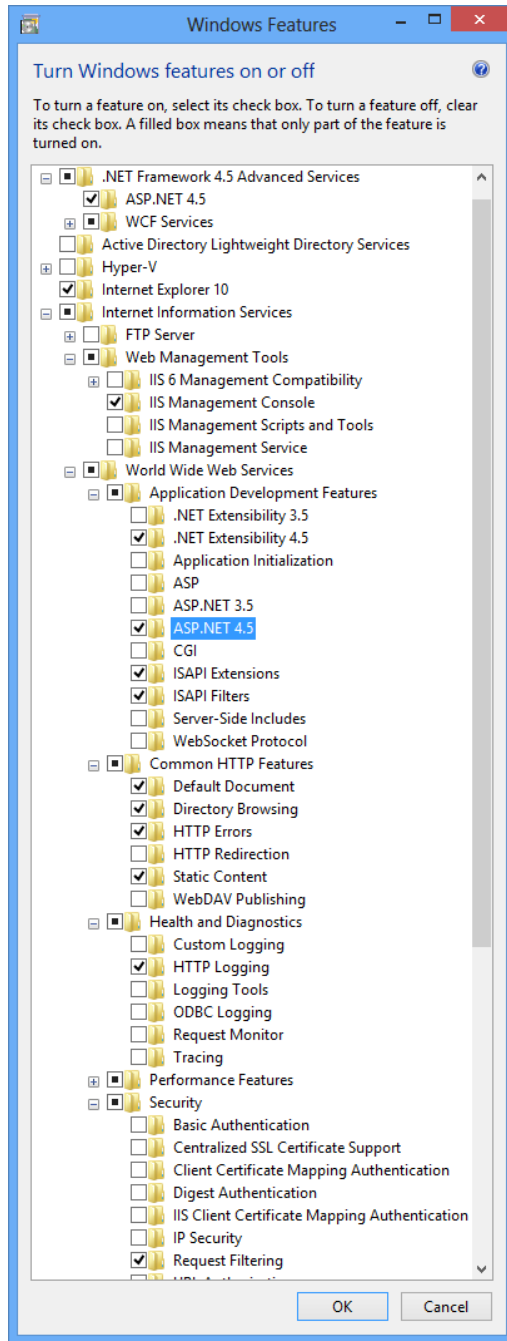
Windows Features

Turn Windows features on or off

To turn a feature on, select its check box. To turn a feature off, clear its check box. A filled box means that only part of the feature is turned on.

.NET Framework 4.5 Advanced Services
ASP.NET 4.5
WCF Services
Active Directory Lightweight Directory Services
Hyper-V
Internet Explorer 10
Internet Information Services
FTP Server
Web Management Tools
IIS 6 Management Compatibility
IIS Management Console
IIS Management Scripts and Tools
IIS Management Service
World Wide Web Services
Application Development Features
.NET Extensibility 3.5
.NET Extensibility 4.5
Application Initialization
ASP
ASP.NET 3.5
ASP.NET 4.5
CGI
ISAPI Extensions
ISAPI Filters
Server-Side Includes
WebSocket Protocol
Common HTTP Features
Default Document
Directory Browsing
HTTP Errors
HTTP Redirection
Static Content
WebDAV Publishing
Health and Diagnostics
Custom Logging
HTTP Logging
Logging Tools
ODBC Logging
Request Monitor
Tracing
Performance Features
Security
Basic Authentication
Centralized SSL Certificate Support
Client Certificate Mapping Authentication
Digest Authentication
IIS Client Certificate Mapping Authentication
IP Security
Request Filtering
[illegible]

OK
Cancel